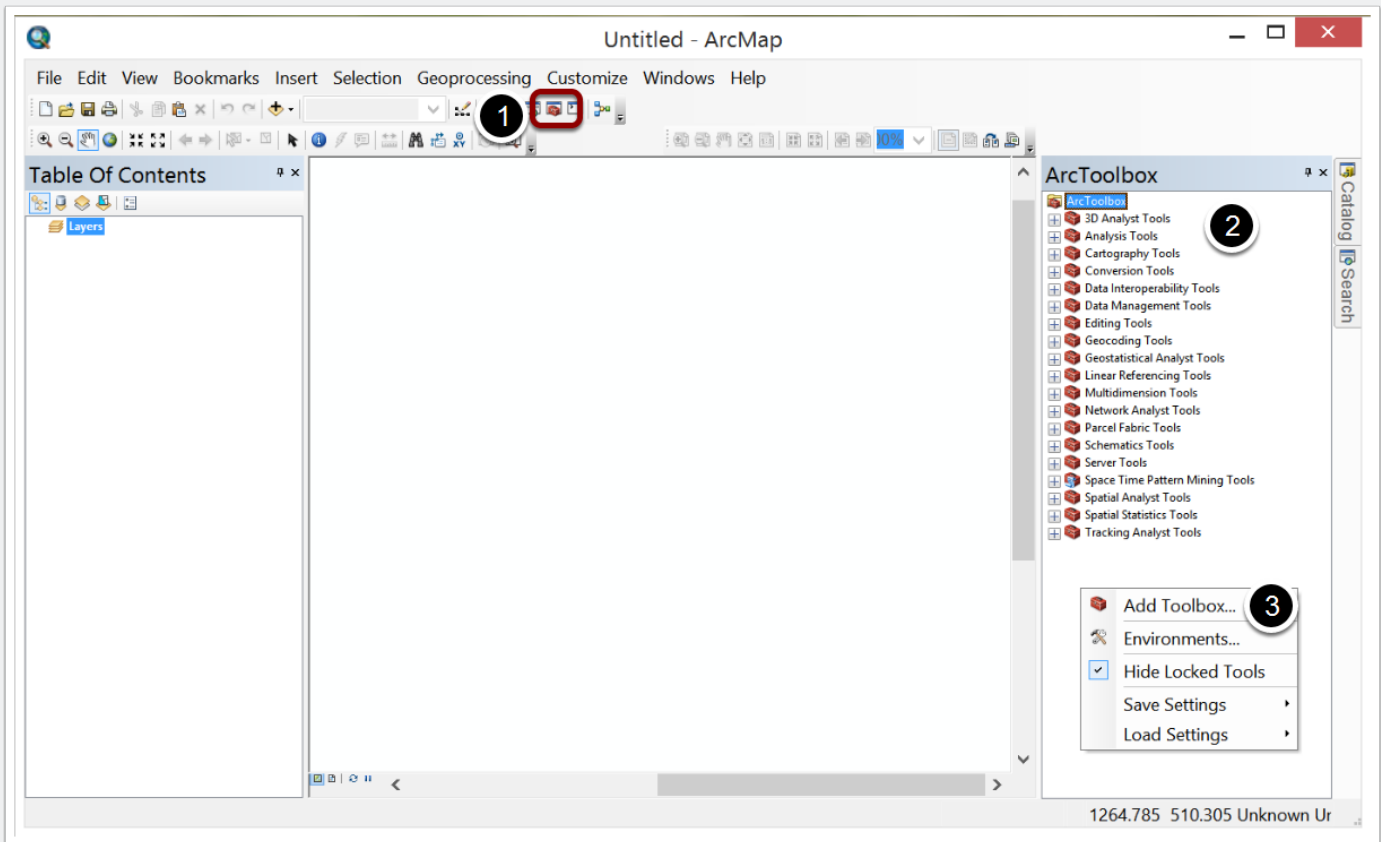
Untitled - ArcMap

File Edit View Bookmarks Insert Selection Geoprocessing Customize Windows Help

1

0%

Table Of Contents

Layers

ArcToolbox

ArcToolbox
3D Analyst Tools
Analysis Tools
Cartography Tools
Conversion Tools
Data Interoperability Tools
Data Management Tools
Editing Tools
Geocoding Tools
Geostatistical Analyst Tools
Linear Referencing Tools
Multidimension Tools
Network Analyst Tools
Parcel Fabric Tools
Schematics Tools
Server Tools
Space Time Pattern Mining Tools
Spatial Analyst Tools
Spatial Statistics Tools
Tracking Analyst Tools

2

Catalog
Search

Add Toolbox...
Environments...
Hide Locked Tools
Save Settings
Load Settings

3

1264.785 510.305 Unknown Ur